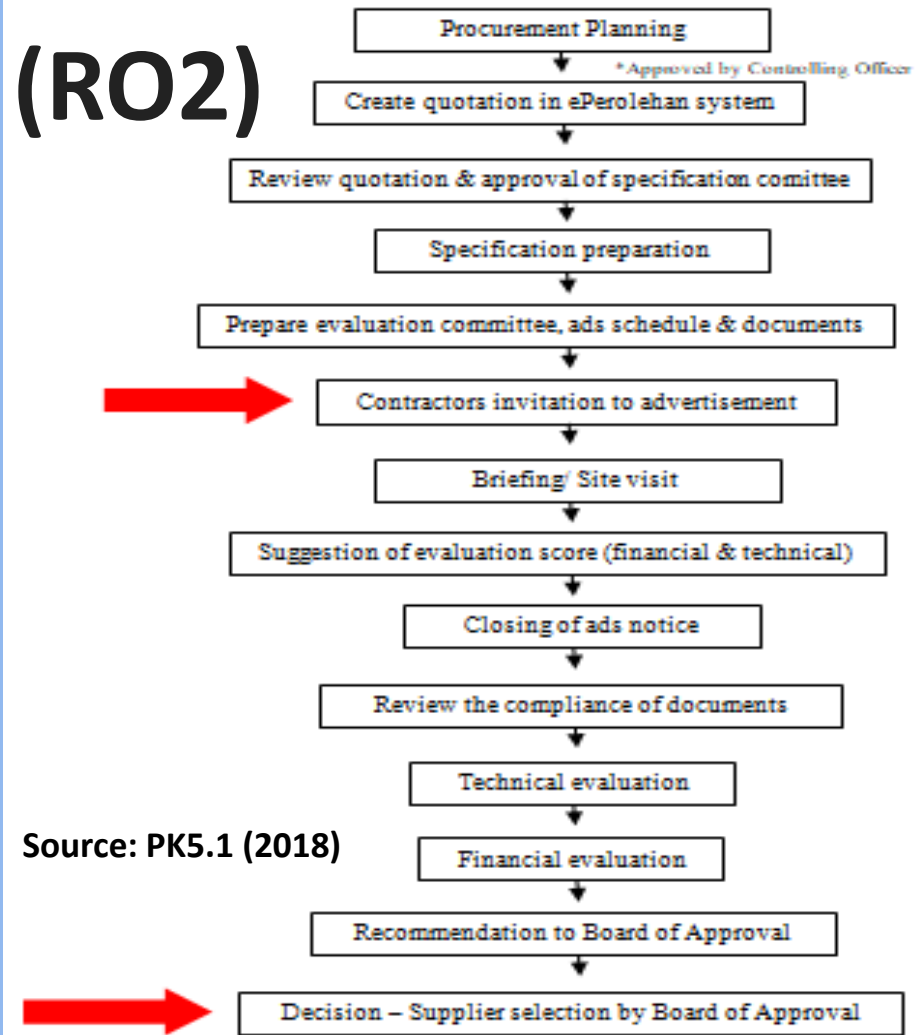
(RO2)

Procurement Planning

*Approved by Controlling Officer

Create quotation in ePerolehan system

Review quotation & approval of specification comittee

Specification preparation

Prepare evaluation committee, ads schedule & documents

Contractors invitation to advertisement

Briefing/ Site visit

Suggestion of evaluation score (financial & technical)

Closing of ads notice

Review the compliance of documents

Technical evaluation

Source: PK5.1 (2018)

Financial evaluation

Recommendation to Board of Approval

Decision – Supplier selection by Board of Approval